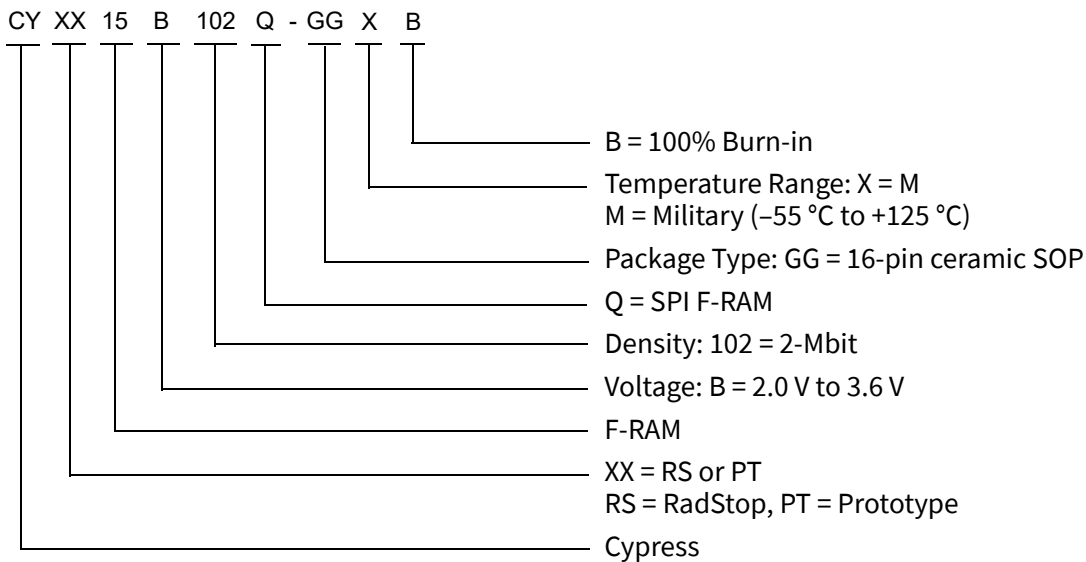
CY XX 15 B 102 Q - GG X B

B = 100% Burn-in

Temperature Range: X = M
M = Military (–55 °C to +125 °C)

Package Type: GG = 16-pin ceramic SOP

Q = SPI F-RAM

Density: 102 = 2-Mbit

Voltage: B = 2.0 V to 3.6 V

F-RAM

XX = RS or PT
RS = RadStop, PT = Prototype

Cypress